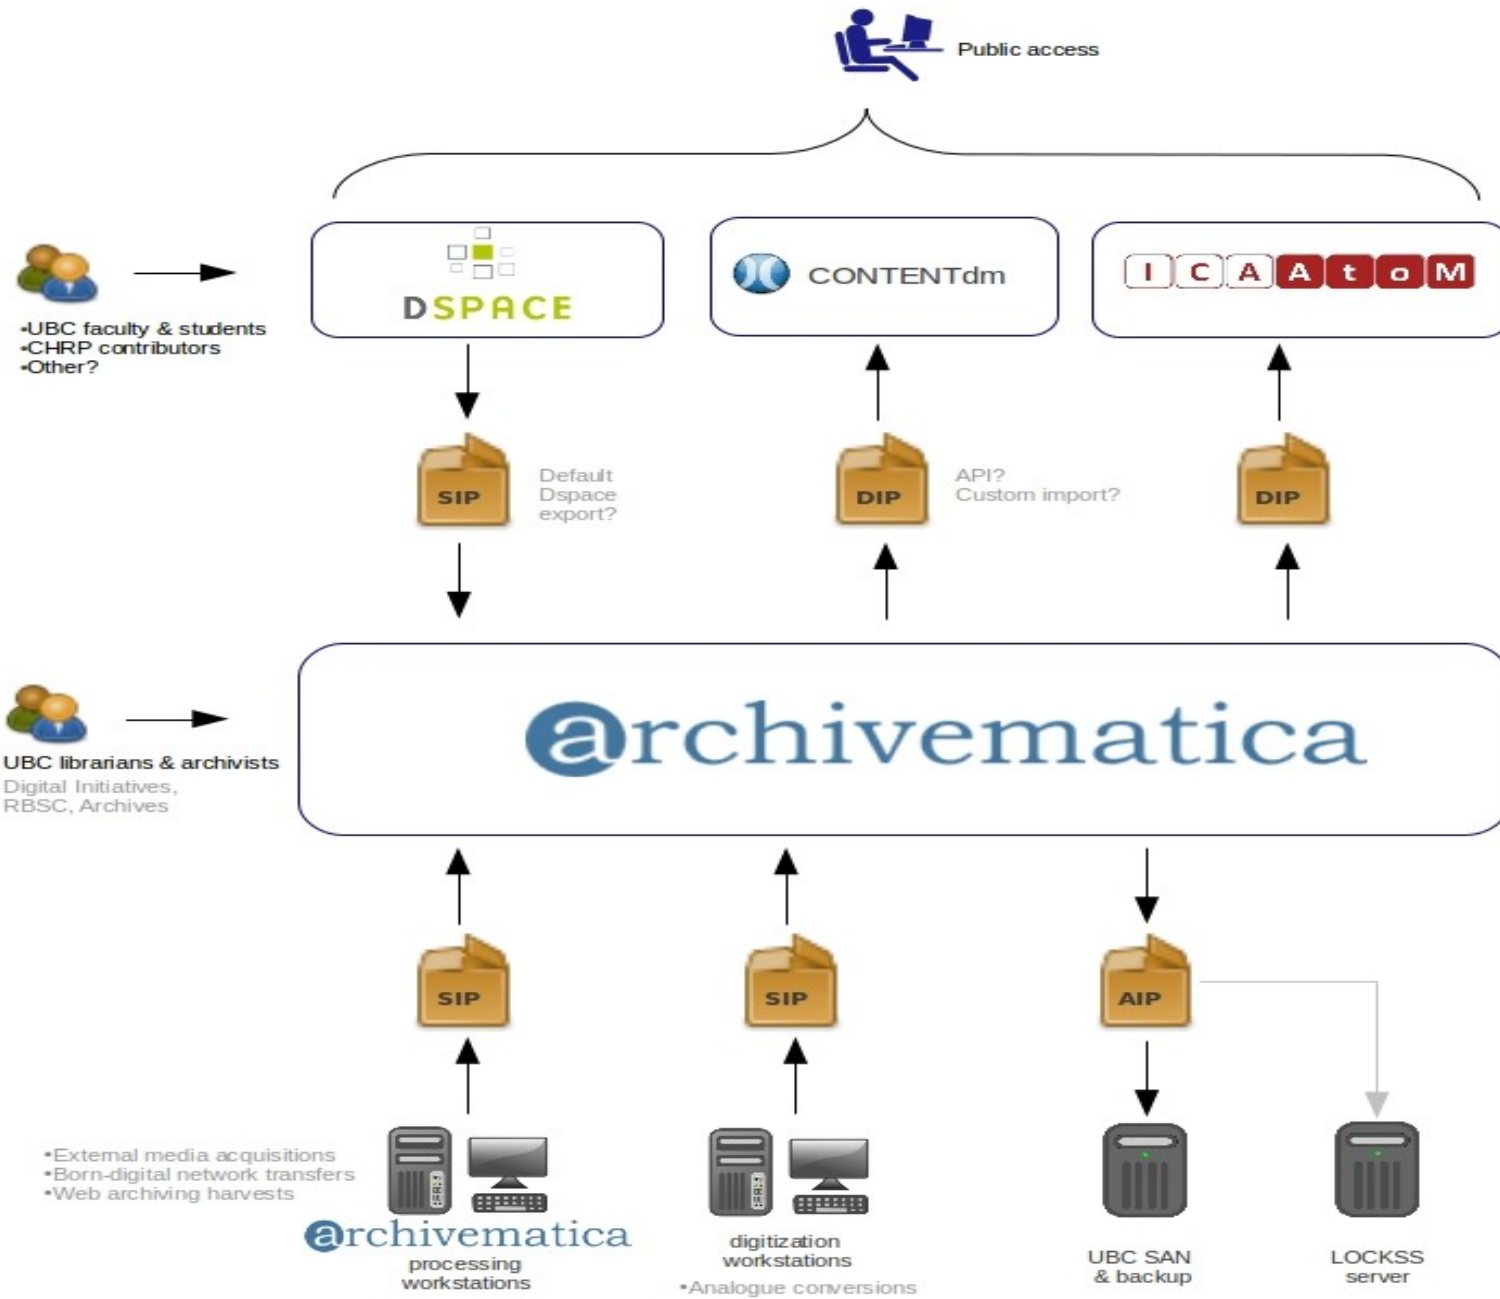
Public access

•UBC faculty & students
•CHRP contributors
•Other?

DSPACE

CONTENTdm

ICAAtoM

SIP

Default Dspace export?

DIP

API? Custom import?

DIP

UBC librarians & archivists
Digital Initiatives, RBSC, Archives

archivematica

SIP

SIP

AIP

•External media acquisitions
•Born-digital network transfers
•Web archiving harvests

archivematica
processing workstations

digitization workstations
•Analogue conversions

UBC SAN & backup

LOCKSS server